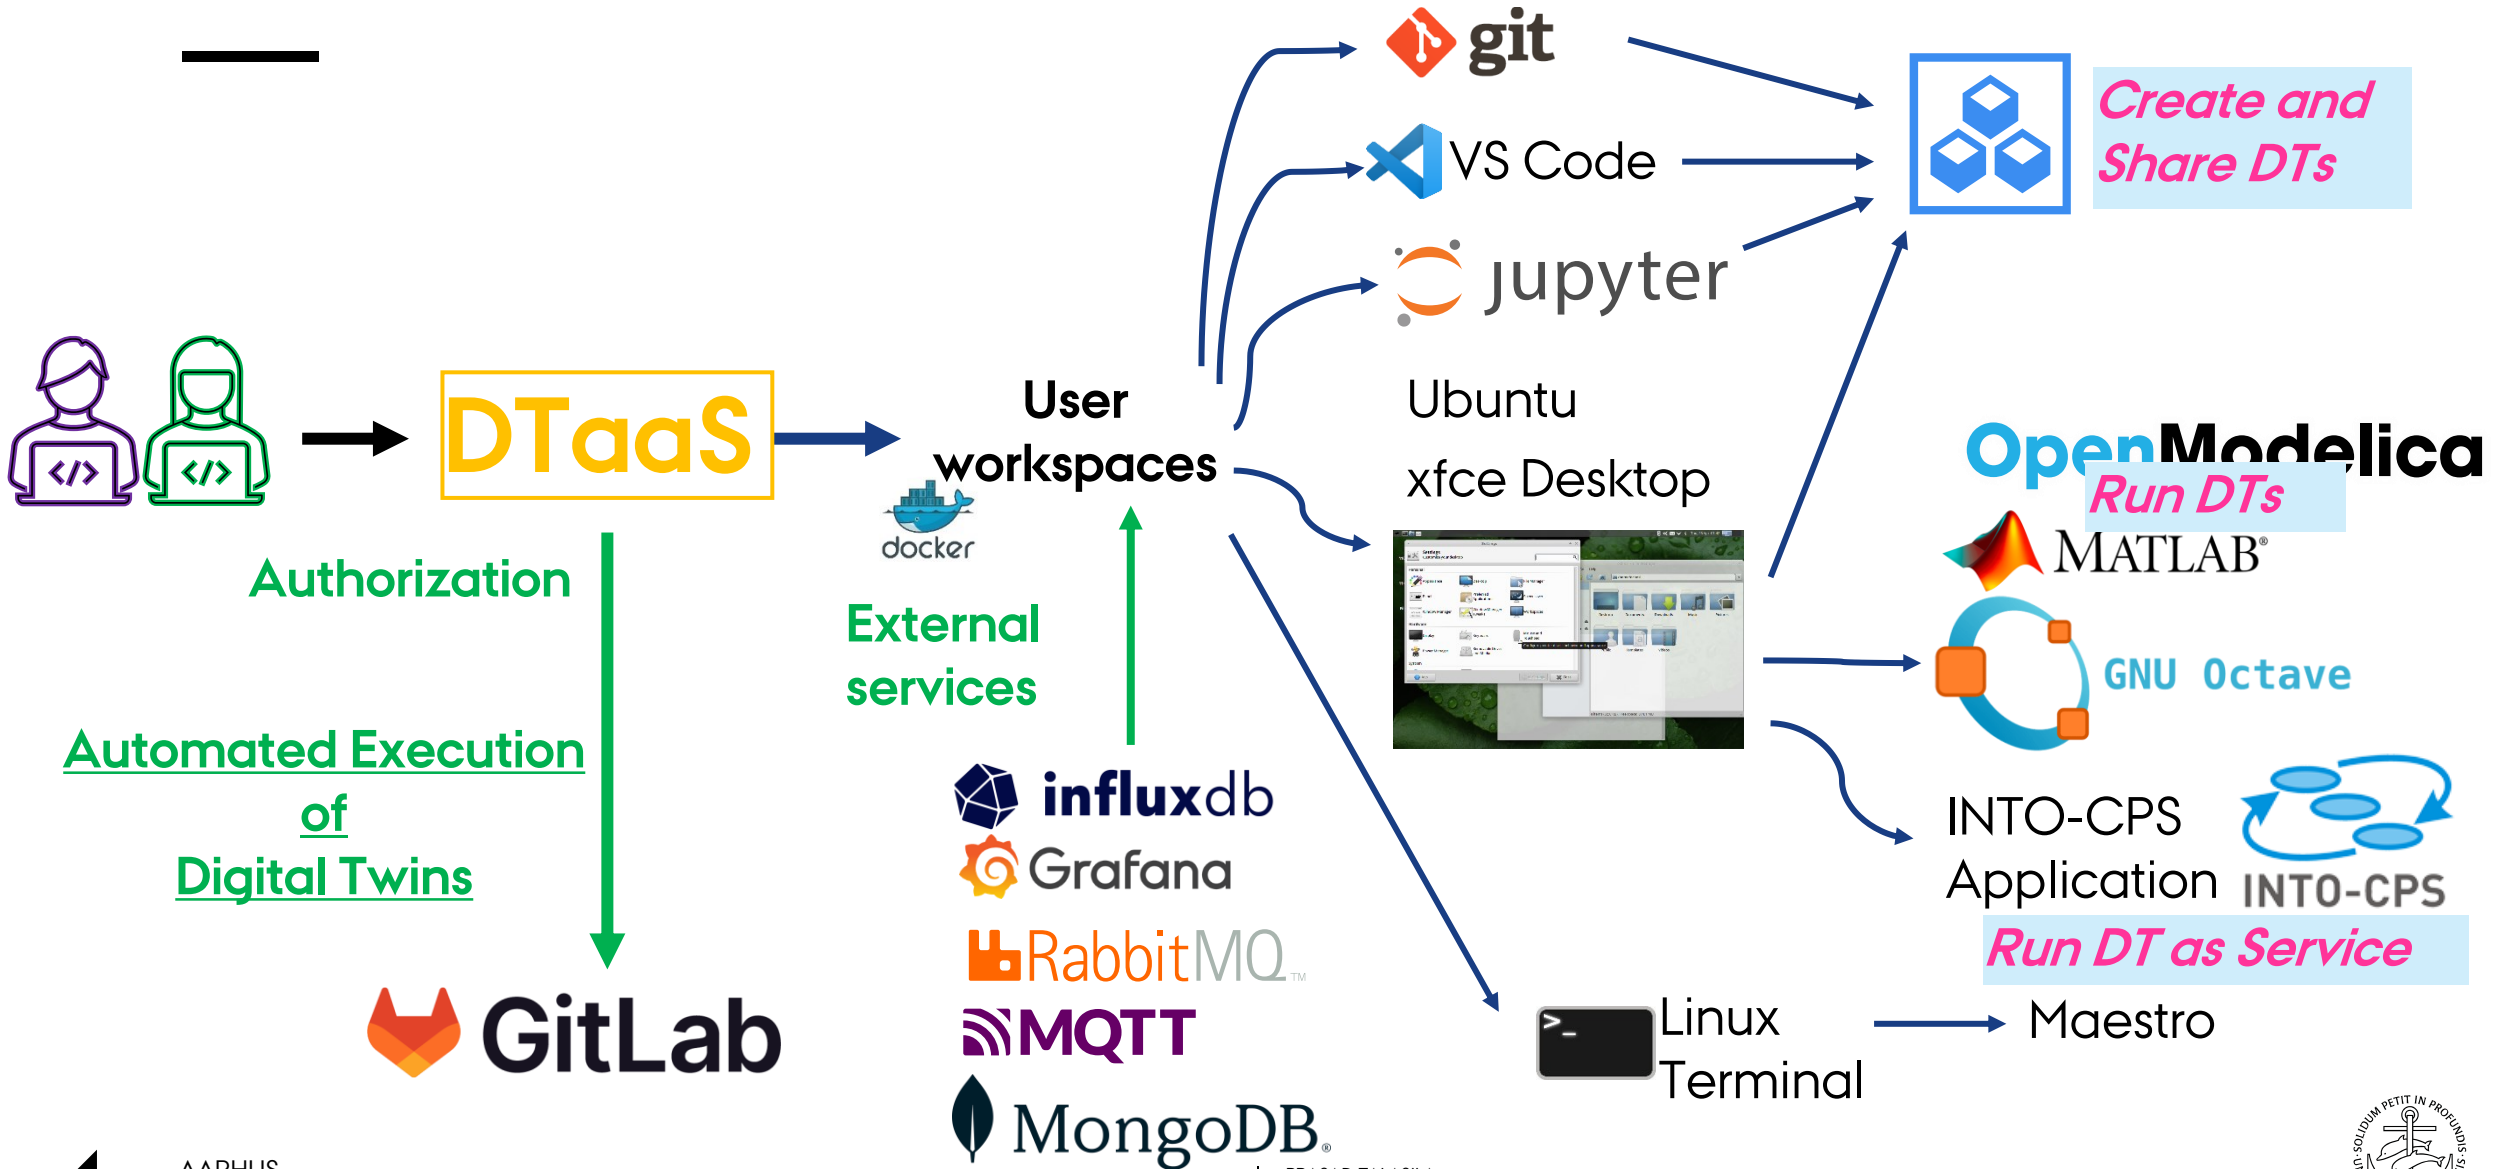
git

VS Code

jupyter

Create and Share DTs

DTaaS

User workspaces

docker

Ubuntu

xfce Desktop

OpenModelica

Run DTs

MATLAB

GNU Octave

Authorization

External services

Automated Execution of Digital Twins

influxdb

Grafana

RabbitMQ

MQTT

MongoDB

GitLab

INTO-CPS Application

INTO-CPS

Run DT as Service

Linux Terminal

Maestro

AARHUS